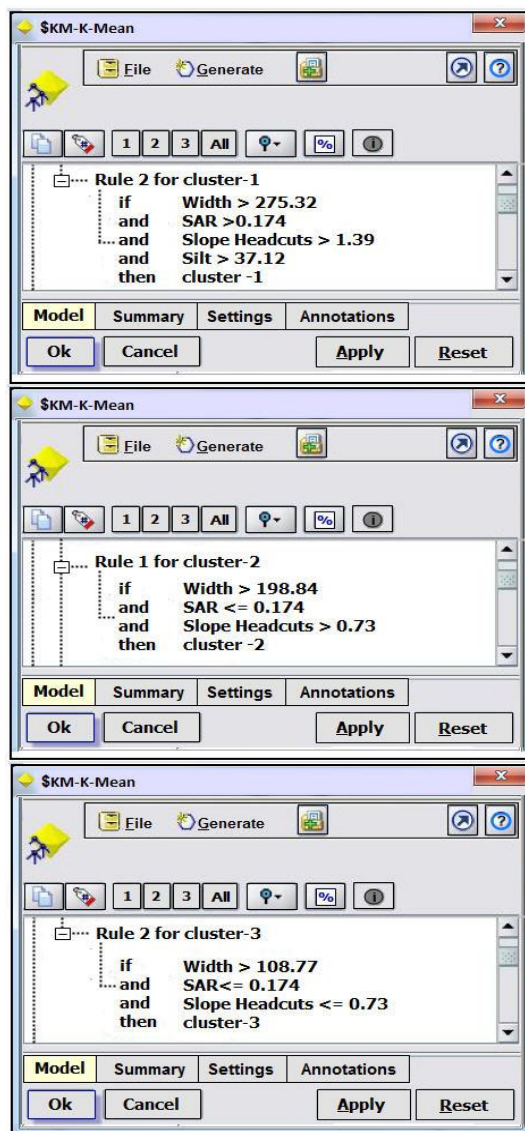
$KM-K-Mean

File Generate

1 2 3 All %

Rule 2 for cluster-1
if Width > 275.32
and SAR >0.174
and Slope Headcuts > 1.39
and Silt > 37.12
then cluster -1

Model Summary Settings Annotations

Ok Cancel Apply Reset

$KM-K-Mean

File Generate

1 2 3 All %

Rule 1 for cluster-2
if Width > 198.84
and SAR <= 0.174
and Slope Headcuts > 0.73
then cluster -2

Model Summary Settings Annotations

Ok Cancel Apply Reset

$KM-K-Mean

File Generate

1 2 3 All %

Rule 2 for cluster-3
if Width > 108.77
and SAR<= 0.174
and Slope Headcuts <= 0.73
then cluster-3

Model Summary Settings Annotations

Ok Cancel Apply Reset